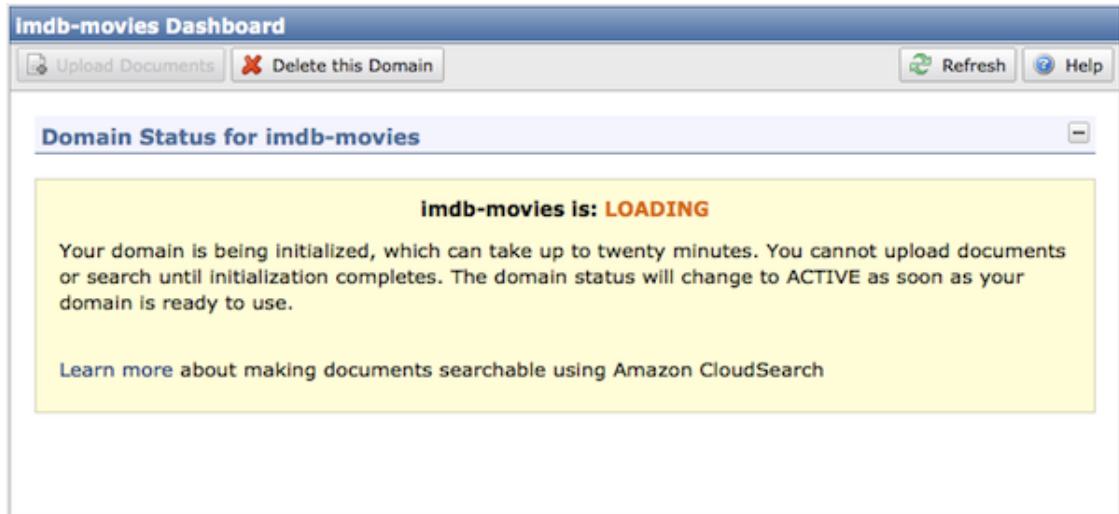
imdb-movies Dashboard

Upload Documents
Delete this Domain
Refresh
Help

Domain Status for imdb-movies

imdb-movies is: LOADING

Your domain is being initialized, which can take up to twenty minutes. You cannot upload documents or search until initialization completes. The domain status will change to ACTIVE as soon as your domain is ready to use.

Learn more about making documents searchable using Amazon CloudSearch